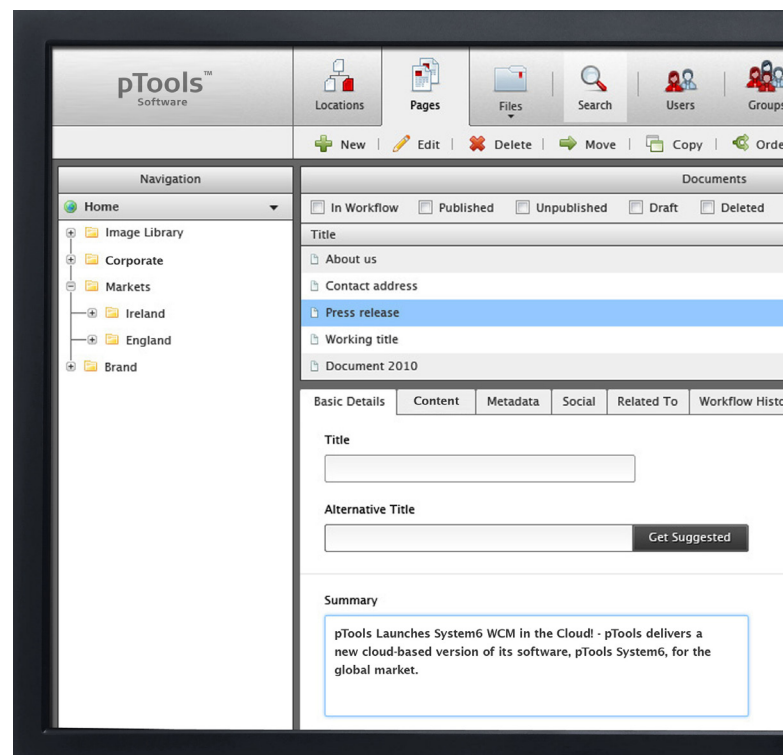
pTools™
Software

Locations
Pages
Files
Search
Users
Groups

New | Edit | Delete | Move | Copy | Orde

Navigation
Home
Image Library
Corporate
Markets
Ireland
England
Brand

Documents
In Workflow
Published
Unpublished
Draft
Deleted

| Title |
|---|
| About us |
| Contact address |
| Press release |
| Working title |
| Document 2010 |

Basic Details | Content | Metadata | Social | Related To | Workflow Histo

Title

Alternative Title

Get Suggested

Summary

pTools Launches System6 WCM in the Cloud! - pTools delivers a new cloud-based version of its software, pTools System6, for the global market.